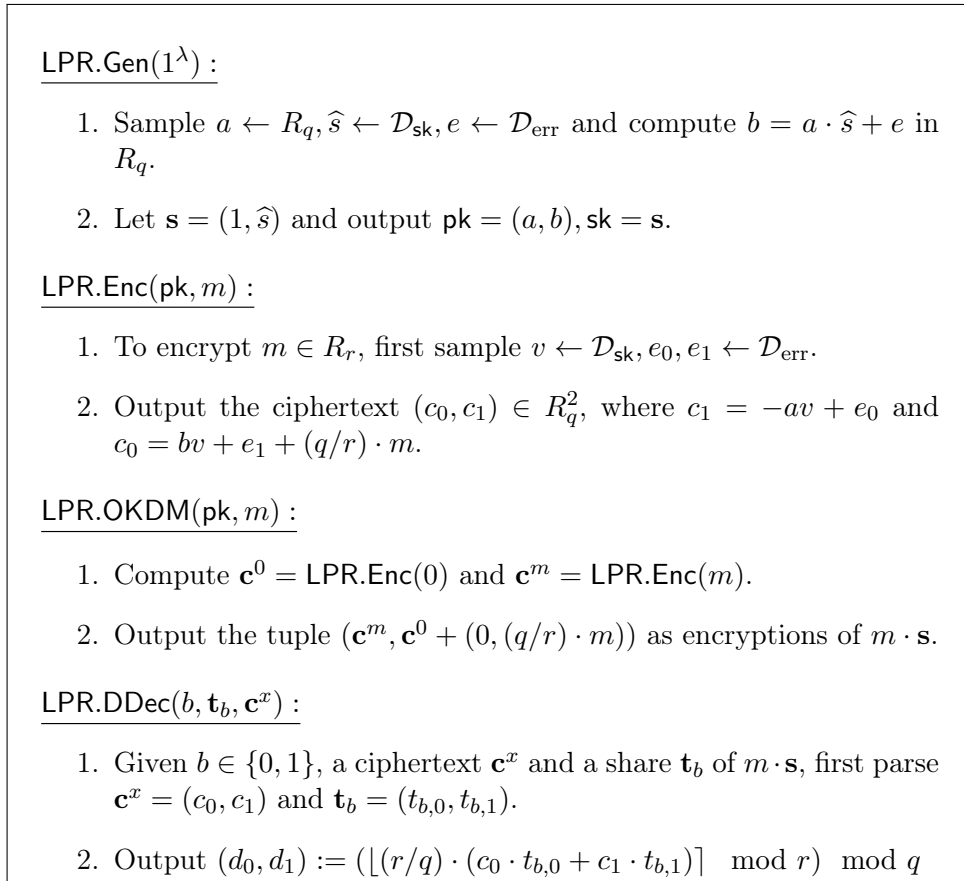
$\mathsf{LPR.Gen}(1^\lambda)$ :

1. Sample $a \leftarrow R_q, \widehat{s} \leftarrow \mathcal{D}_{\mathsf{sk}}, e \leftarrow \mathcal{D}_{\mathrm{err}}$ and compute $b = a \cdot \widehat{s} + e$ in $R_q$.

2. Let $\mathbf{s} = (1, \widehat{s})$ and output $\mathsf{pk} = (a, b), \mathsf{sk} = \mathbf{s}$.

$\mathsf{LPR.Enc}(\mathsf{pk}, m)$ :

1. To encrypt $m \in R_r$, first sample $v \leftarrow \mathcal{D}_{\mathsf{sk}}, e_0, e_1 \leftarrow \mathcal{D}_{\mathrm{err}}$.

2. Output the ciphertext $(c_0, c_1) \in R_q^2$, where $c_1 = -av + e_0$ and $c_0 = bv + e_1 + (q/r) \cdot m$.

$\mathsf{LPR.OKDM}(\mathsf{pk}, m)$ :

1. Compute $\mathbf{c}^0 = \mathsf{LPR.Enc}(0)$ and $\mathbf{c}^m = \mathsf{LPR.Enc}(m)$.

2. Output the tuple $(\mathbf{c}^m, \mathbf{c}^0 + (0, (q/r) \cdot m))$ as encryptions of $m \cdot \mathbf{s}$.

$\mathsf{LPR.DDec}(b, \mathbf{t}_b, \mathbf{c}^x)$ :

1. Given $b \in \{0, 1\}$, a ciphertext $\mathbf{c}^x$ and a share $\mathbf{t}_b$ of $m \cdot \mathbf{s}$, first parse $\mathbf{c}^x = (c_0, c_1)$ and $\mathbf{t}_b = (t_{b,0}, t_{b,1})$.

2. Output $(d_0, d_1) := (\lfloor (r/q) \cdot (c_0 \cdot t_{b,0} + c_1 \cdot t_{b,1}) \rceil \mod r) \mod q$